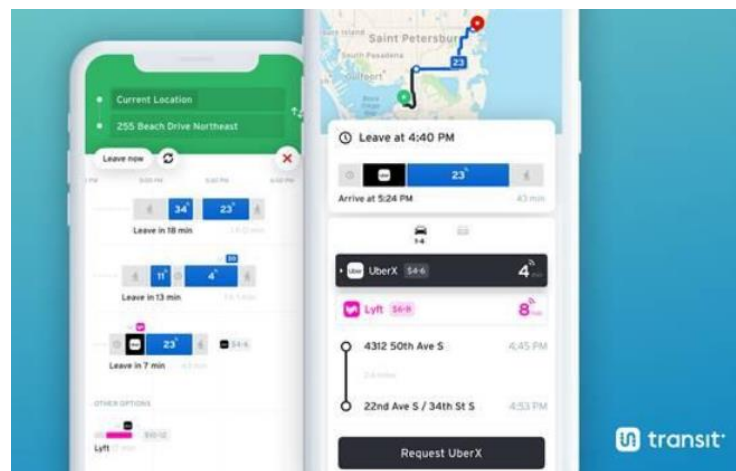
Current Location
255 Beach Drive Northeast
Leave now
34
23
Leave in 18 min
30
11
4
Leave in 13 min
23
Leave in 7 min
OTHER OPTIONS
Lyft
Saint Petersburg
Gulfport
23
Leave at 4:40 PM
23
Arrive at 5:24 PM
43 min
UberX $4-6
4 min
Lyft $6-8
8 min
4312 50th Ave S
4:45 PM
22nd Ave S / 34th St S
4:53 PM
Request UberX
transit